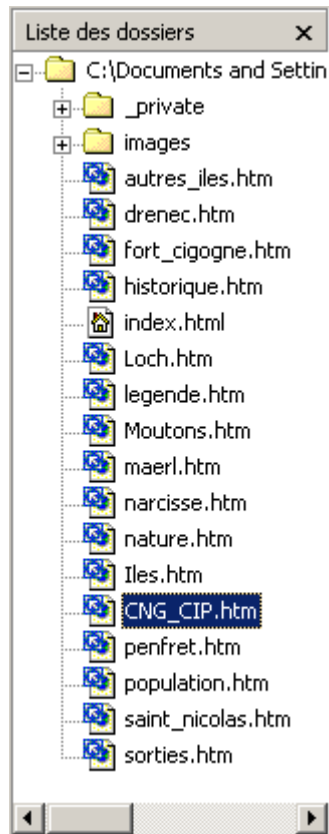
Liste des dossiers ×

C:\Documents and Settin

_private

images

autres_iles.htm

drenec.htm

fort_cigogne.htm

historique.htm

index.html

Loch.htm

legende.htm

Moutons.htm

maerl.htm

narcisse.htm

nature.htm

Iles.htm

CNG_CIP.htm

penfret.htm

population.htm

saint_nicolas.htm

sorties.htm